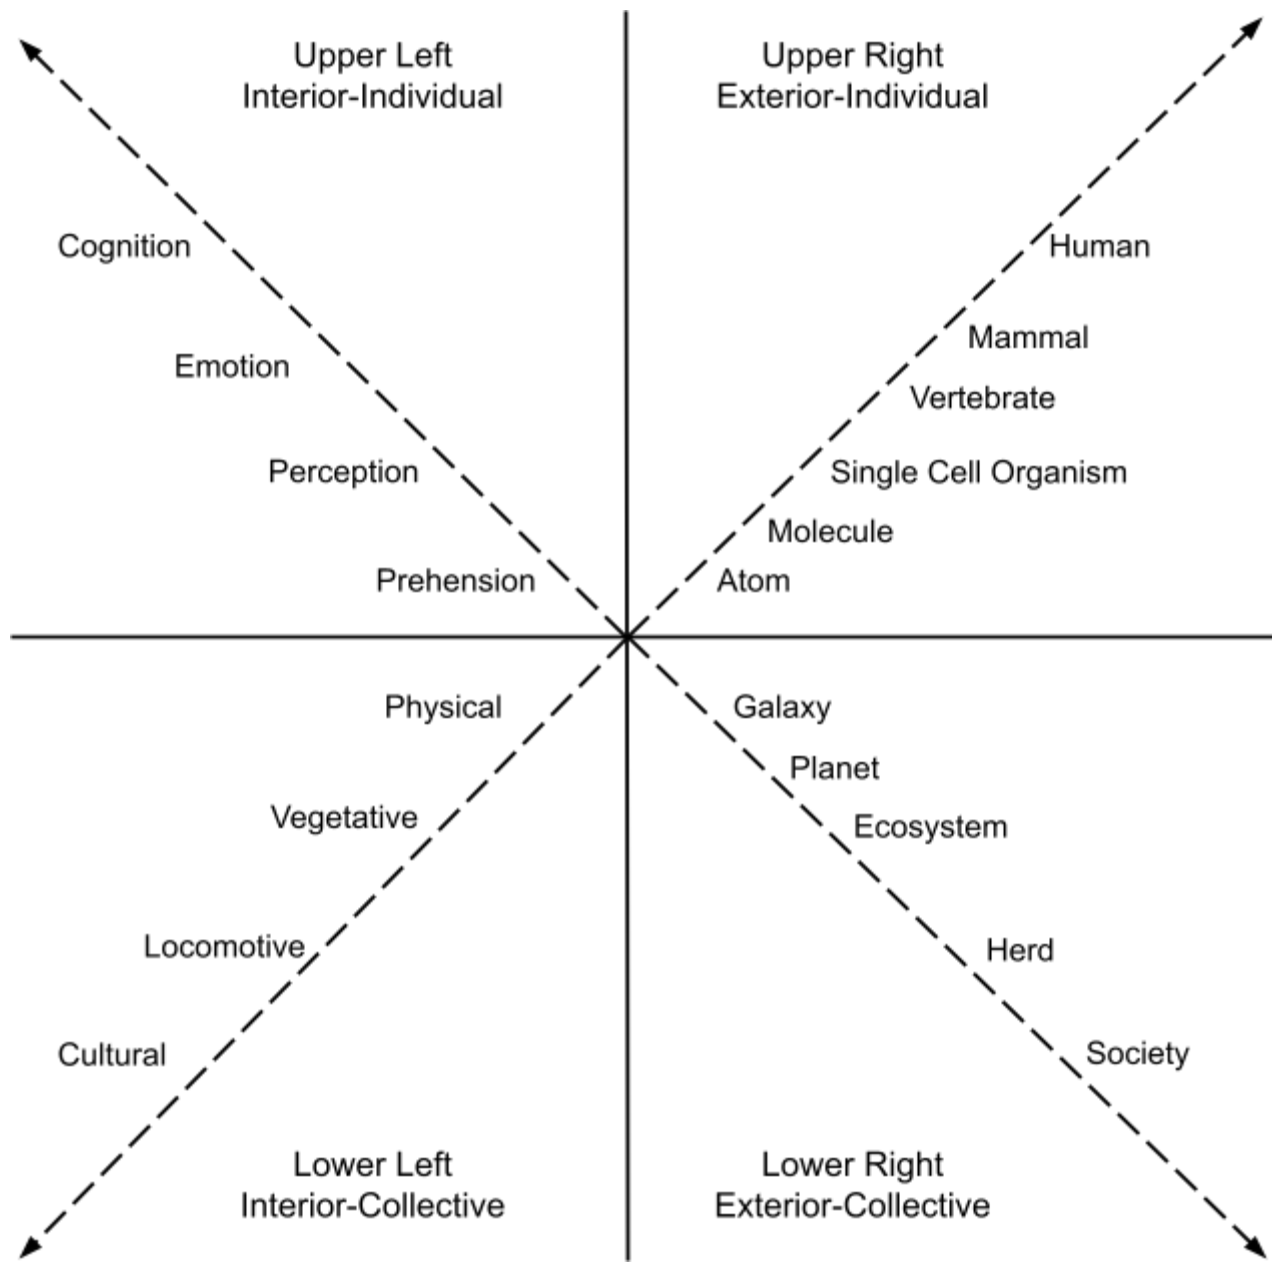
Upper Left
Interior-Individual

Upper Right
Exterior-Individual

Cognition

Emotion

Perception

Prehension

Human

Mammal

Vertebrate

Single Cell Organism

Molecule

Atom

Physical

Vegetative

Locomotive

Cultural

Galaxy

Planet

Ecosystem

Herd

Society

Lower Left
Interior-Collective

Lower Right
Exterior-Collective